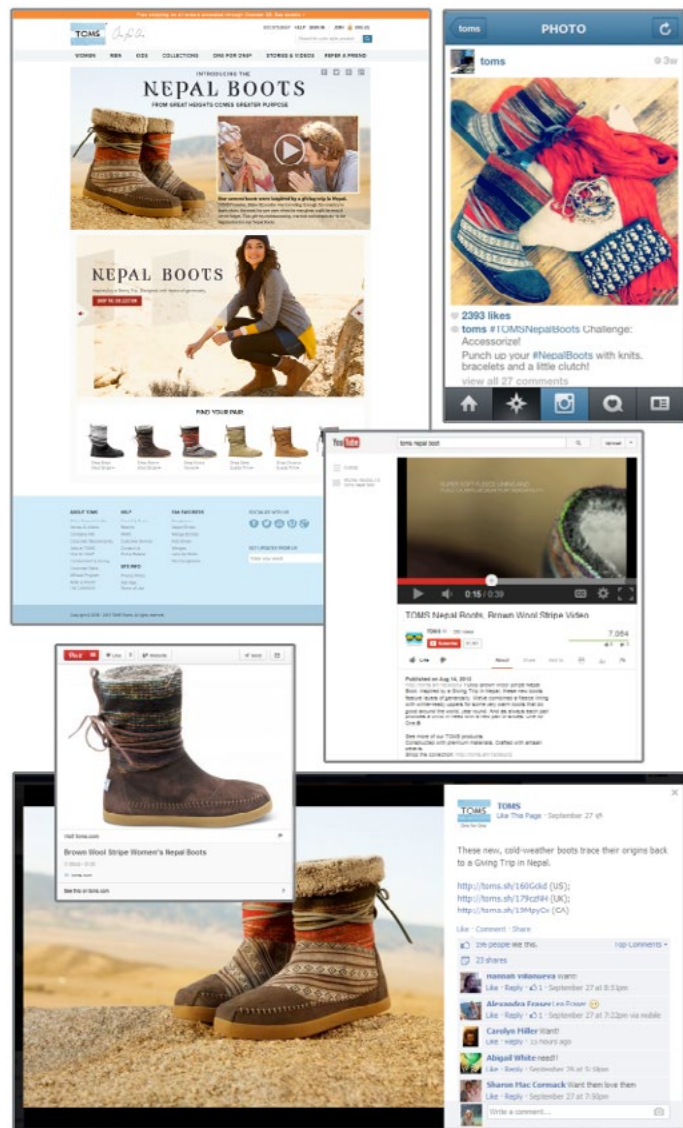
TOMS

WOMEN MEN KIDS COLLECTIONS ONE FOR ONE STORIES & VIDEOS REFER A FRIEND

INTRODUCING THE
NEPAL BOOTS
FROM GREAT HEIGHTS COMES GREATER PURPOSE

NEPAL BOOTS

FIND YOUR PAIR

toms PHOTO

toms 3w

2393 likes
toms #TOMSNepalBoots Challenge: Accessorize!
Punch up your #NepalBoots with knits, bracelets and a little clutch!
view all 27 comments

YouTube toms nepal boot

0:15 / 0:39

TOMS Nepal Boots, Brown Wool Stripe Video

7,084

Published on Aug 14, 2012

Brown Wool Stripe Women's Nepal Boots

TOMS
Like This Page · September 27

These new, cold-weather boots trace their origins back to a Giving Trip in Nepal.

http://toms.sh/160Gdd (US);
http://toms.sh/179czNH (UK);
http://toms.sh/19MpyCn (CA)

Like · Comment · Share

196 people like this. Top Comments

23 shares

Hannah Villanueva Want!
Like · Reply · 1 · September 27 at 8:31pm

Alexandra Fraser I ❤ these
Like · Reply · 1 · September 27 at 7:22pm via mobile

Carolyn Hiller Want!
Like · Reply · 15 hours ago

Abigail White need!
Like · Reply · September 28 at 5:10pm

Sharon Mac Cormack Want them love them
Like · Reply · 1 · September 27 at 7:50pm

Write a comment...